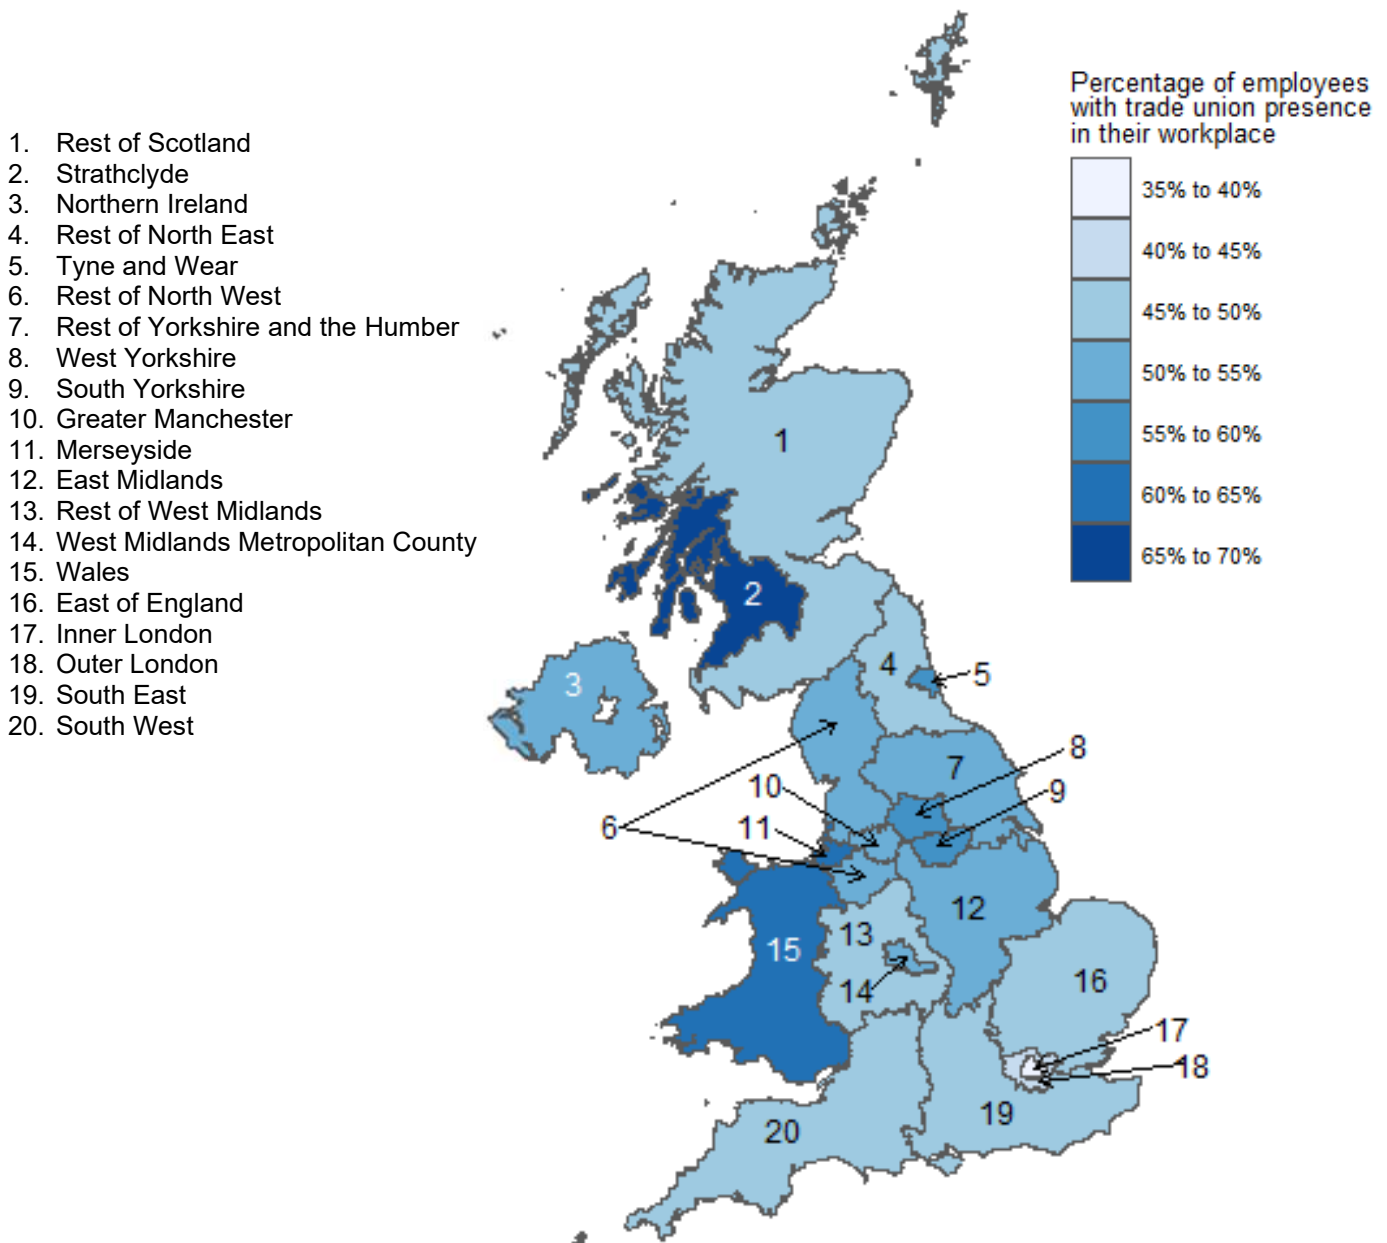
1. Rest of Scotland
2. Strathclyde
3. Northern Ireland
4. Rest of North East
5. Tyne and Wear
6. Rest of North West
7. Rest of Yorkshire and the Humber
8. West Yorkshire
9. South Yorkshire
10. Greater Manchester
11. Merseyside
12. East Midlands
13. Rest of West Midlands
14. West Midlands Metropolitan County
15. Wales
16. East of England
17. Inner London
18. Outer London
19. South East
20. South West

Percentage of employees with trade union presence in their workplace

35% to 40%
40% to 45%
45% to 50%
50% to 55%
55% to 60%
60% to 65%
65% to 70%

1
2
3
4
5
7
8
9
10
6
11
12
15
13
14
16
17
18
19
20